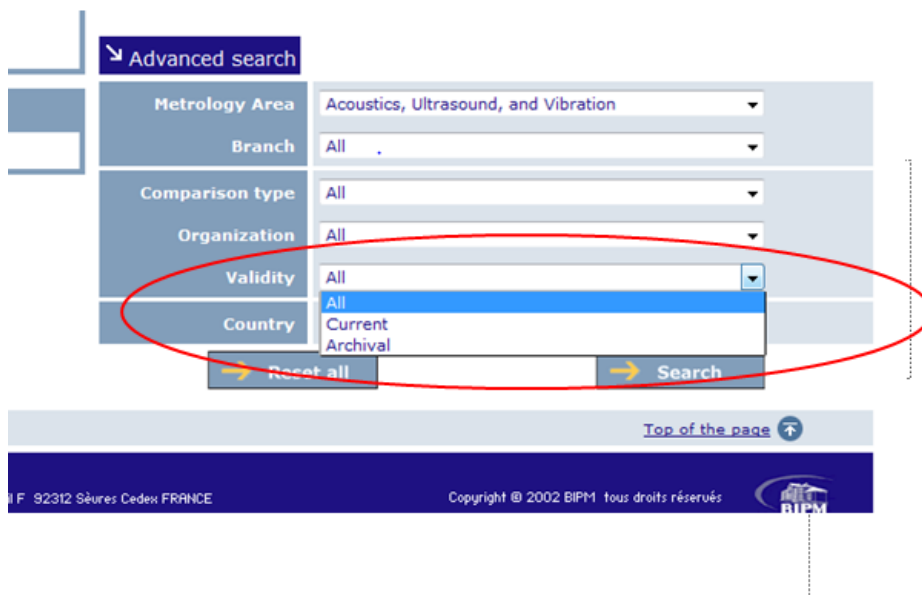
Advanced search

Metrology Area: Acoustics, Ultrasound, and Vibration
Branch: All
Comparison type: All
Organization: All
Validity: All
All
Current
Archival
Country

Reset all
Search

Top of the page

l F 92312 Sèvres Cedex FRANCE
Copyright © 2002 BIPM tous droits réservés
BIPM